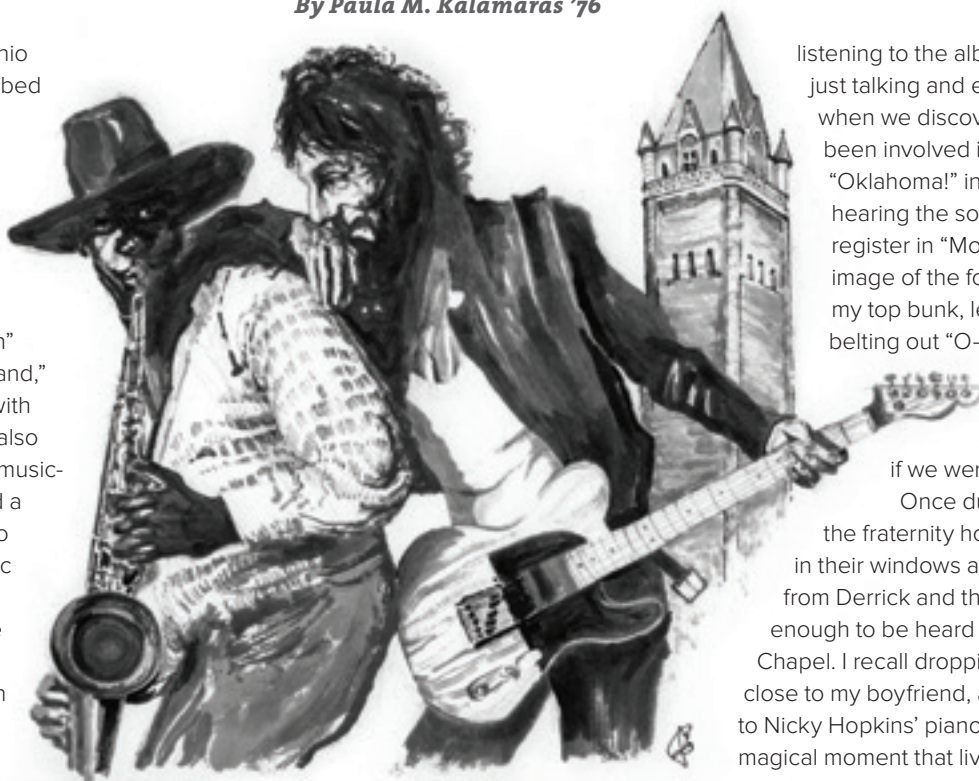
By Paula M. Kalamaras '76

hio
bed

n"
and,"
vith
also
music-
d a
o
c

e

n

listening to the alb
just talking and e
when we discov
been involved i
"Oklahoma!" in
hearing the so
register in "Mo
image of the fo
my top bunk, le
belting out "O-

if we wer
Once du
the fraternity ho
in their windows a
from Derrick and th
enough to be heard
Chapel. I recall droppi
close to my boyfriend,
to Nicky Hopkins' piano
magical moment that liv